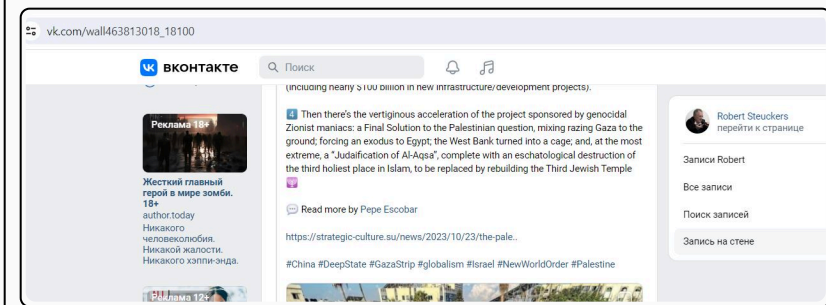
vk.com/wall463813018_18100

вконтакте

Поиск

(including nearly $100 billion in new infrastructure/development projects).

4 Then there's the vertiginous acceleration of the project sponsored by genocidal Zionist maniacs: a Final Solution to the Palestinian question, mixing razing Gaza to the ground; forcing an exodus to Egypt; the West Bank turned into a cage; and, at the most extreme, a "Judaification of Al-Aqsa", complete with an eschatological destruction of the third holiest place in Islam, to be replaced by rebuilding the Third Jewish Temple

Read more by Pepe Escobar

https://strategic-culture.su/news/2023/10/23/the-pale..

#China #DeepState #GazaStrip #globalism #Israel #NewWorldOrder #Palestine

Реклама 18+

Жесткий главный герой в мире зомби. 18+
author.today
Никакого человеколюбия. Никакой жалости. Никакого хэппи-энда.

Реклама 12+

Robert Steuckers
перейти к странице

Записи Robert

Все записи

Поиск записей

Запись на стене